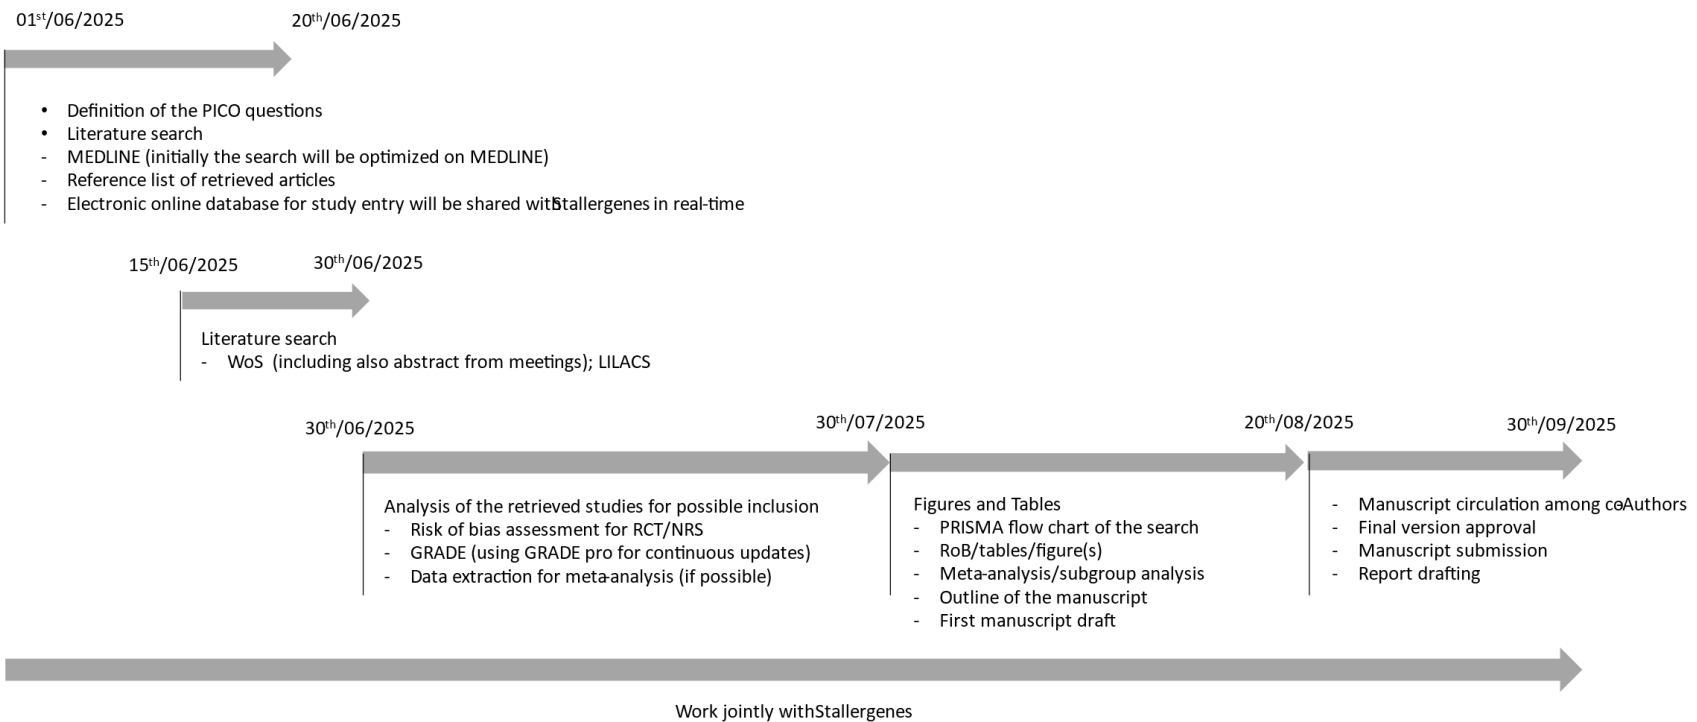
01$^{st}$/06/2025

20$^{th}$/06/2025

- Definition of the PICO questions
- Literature search
- MEDLINE (initially the search will be optimized on MEDLINE)
- Reference list of retrieved articles
- Electronic online database for study entry will be shared with Stallergenes in real-time

15$^{th}$/06/2025

30$^{th}$/06/2025

Literature search
- WoS (including also abstract from meetings); LILACS

30$^{th}$/06/2025

30$^{th}$/07/2025

20$^{th}$/08/2025

30$^{th}$/09/2025

Analysis of the retrieved studies for possible inclusion
- Risk of bias assessment for RCT/NRS
- GRADE (using GRADE pro for continuous updates)
- Data extraction for meta-analysis (if possible)

Figures and Tables
- PRISMA flow chart of the search
- RoB/tables/figure(s)
- Meta-analysis/subgroup analysis
- Outline of the manuscript
- First manuscript draft

- Manuscript circulation among co-Authors
- Final version approval
- Manuscript submission
- Report drafting

Work jointly with Stallergenes